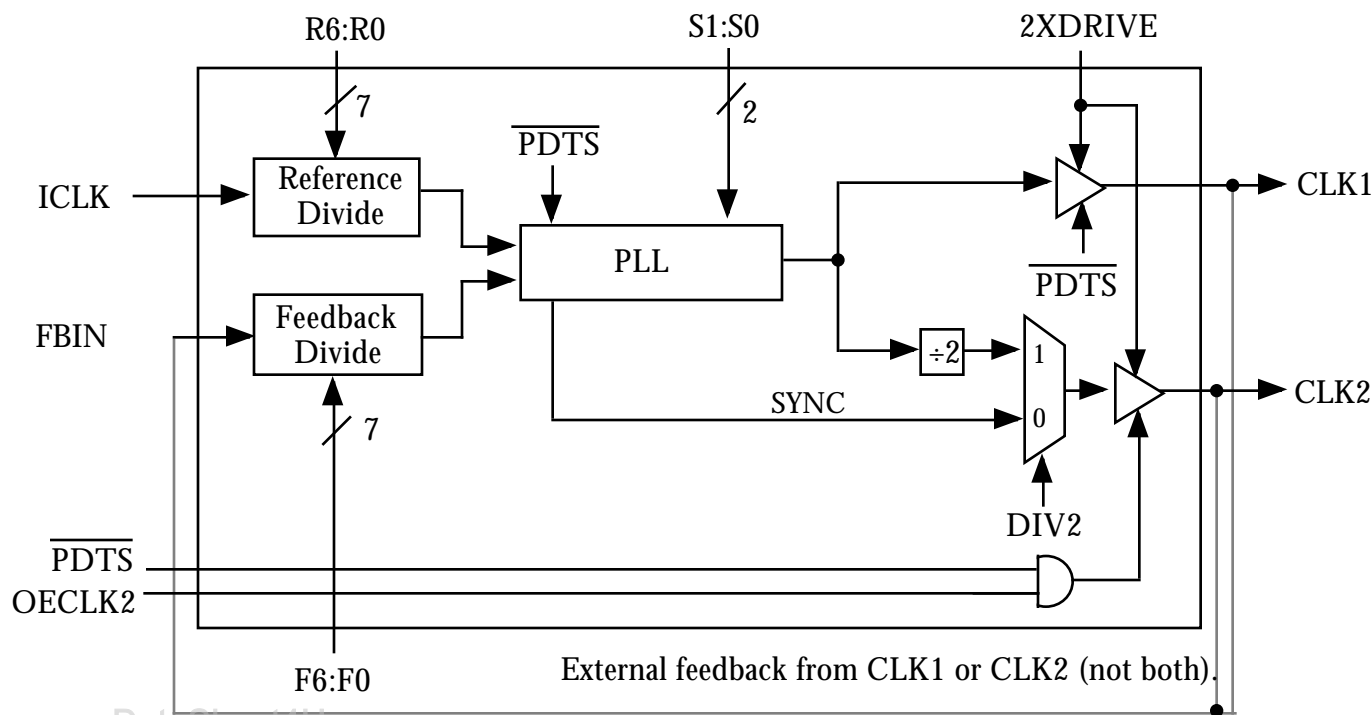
R6:R0

7

S1:S0

2

2XDRIVE

$\overline{PDTS}$

ICLK

Reference Divide

PLL

CLK1

$\overline{PDTS}$

FBIN

Feedback Divide

÷2

1

CLK2

SYNC

0

7

DIV2

$\overline{PDTS}$

OECLK2

F6:F0

External feedback from CLK1 or CLK2 (not both).